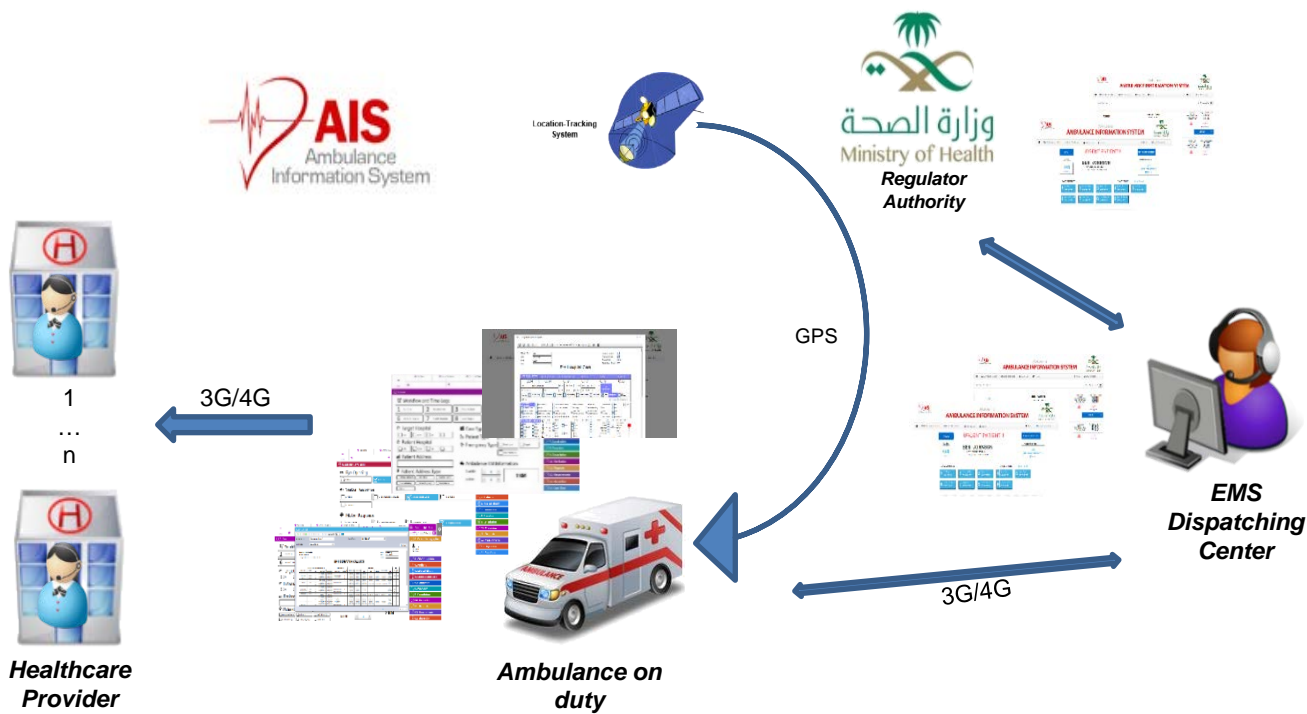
AIS
Ambulance Information System

Location-Tracking System

وزارة الصحة
Ministry of Health
Regulator Authority

AMBULANCE INFORMATION SYSTEM

AMBULANCE INFORMATION SYSTEM

GPS

1
…
n

3G/4G

H

H

AMBULANCE INFORMATION SYSTEM

AMBULANCE INFORMATION SYSTEM

EMS Dispatching Center

AMBULANCE

3G/4G

Healthcare Provider

Ambulance on duty